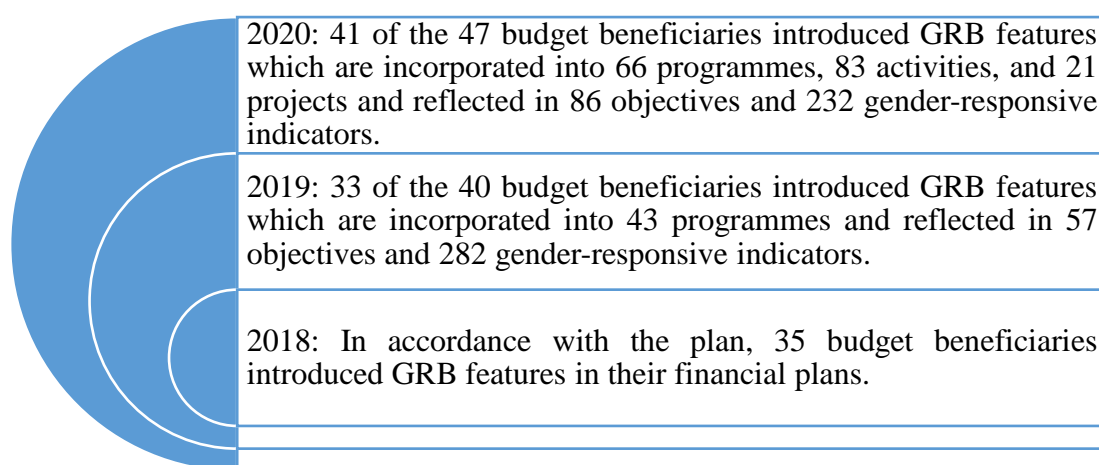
2020: 41 of the 47 budget beneficiaries introduced GRB features which are incorporated into 66 programmes, 83 activities, and 21 projects and reflected in 86 objectives and 232 gender-responsive indicators.

2019: 33 of the 40 budget beneficiaries introduced GRB features which are incorporated into 43 programmes and reflected in 57 objectives and 282 gender-responsive indicators.

2018: In accordance with the plan, 35 budget beneficiaries introduced GRB features in their financial plans.